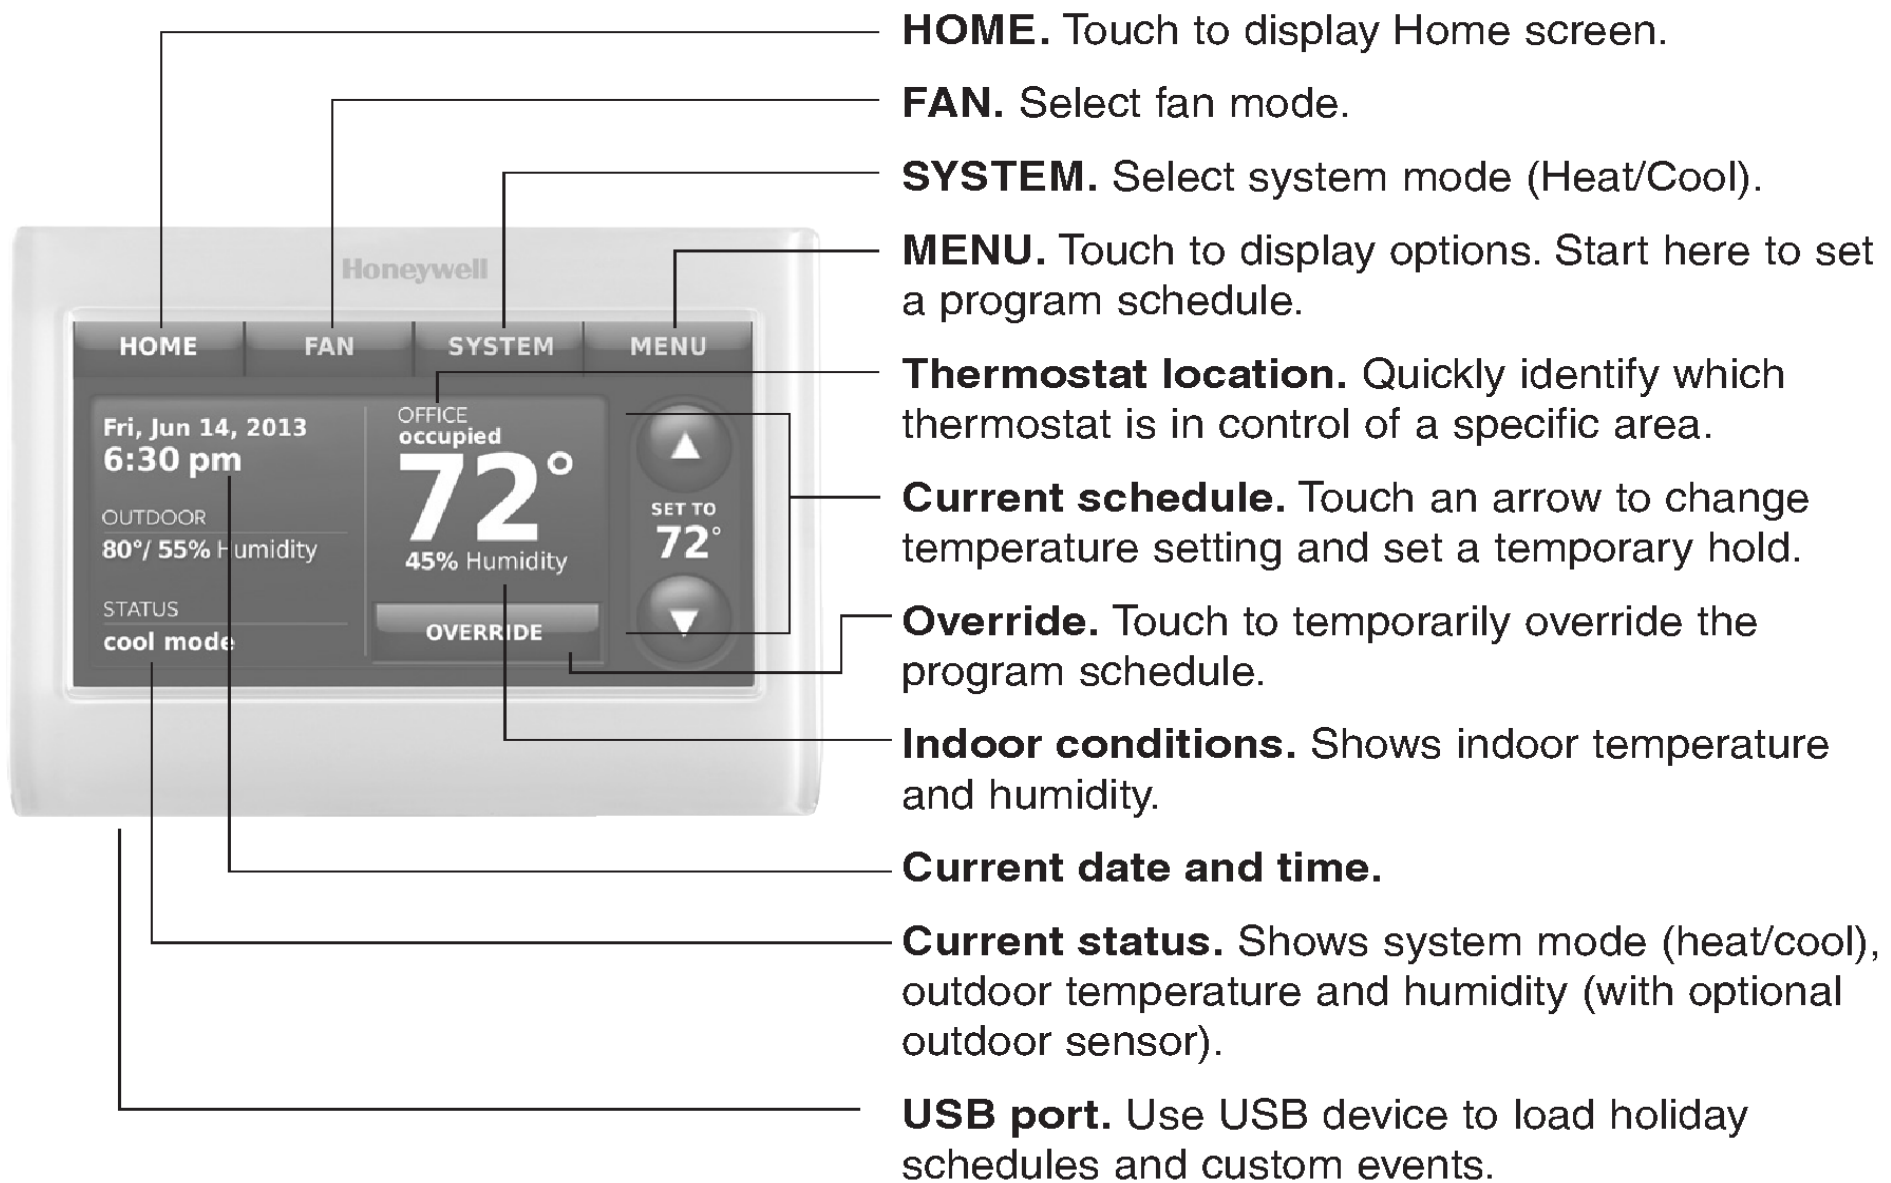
Honeywell

HOME FAN SYSTEM MENU

Fri, Jun 14, 2013
6:30 pm

OUTDOOR
80°/ 55% Humidity

STATUS
cool mode

OFFICE
occupied
72°
45% Humidity

OVERRIDE

SET TO
72°

HOME. Touch to display Home screen.

FAN. Select fan mode.

SYSTEM. Select system mode (Heat/Cool).

MENU. Touch to display options. Start here to set a program schedule.

Thermostat location. Quickly identify which thermostat is in control of a specific area.

Current schedule. Touch an arrow to change temperature setting and set a temporary hold.

Override. Touch to temporarily override the program schedule.

Indoor conditions. Shows indoor temperature and humidity.

Current date and time.

Current status. Shows system mode (heat/cool), outdoor temperature and humidity (with optional outdoor sensor).

USB port. Use USB device to load holiday schedules and custom events.